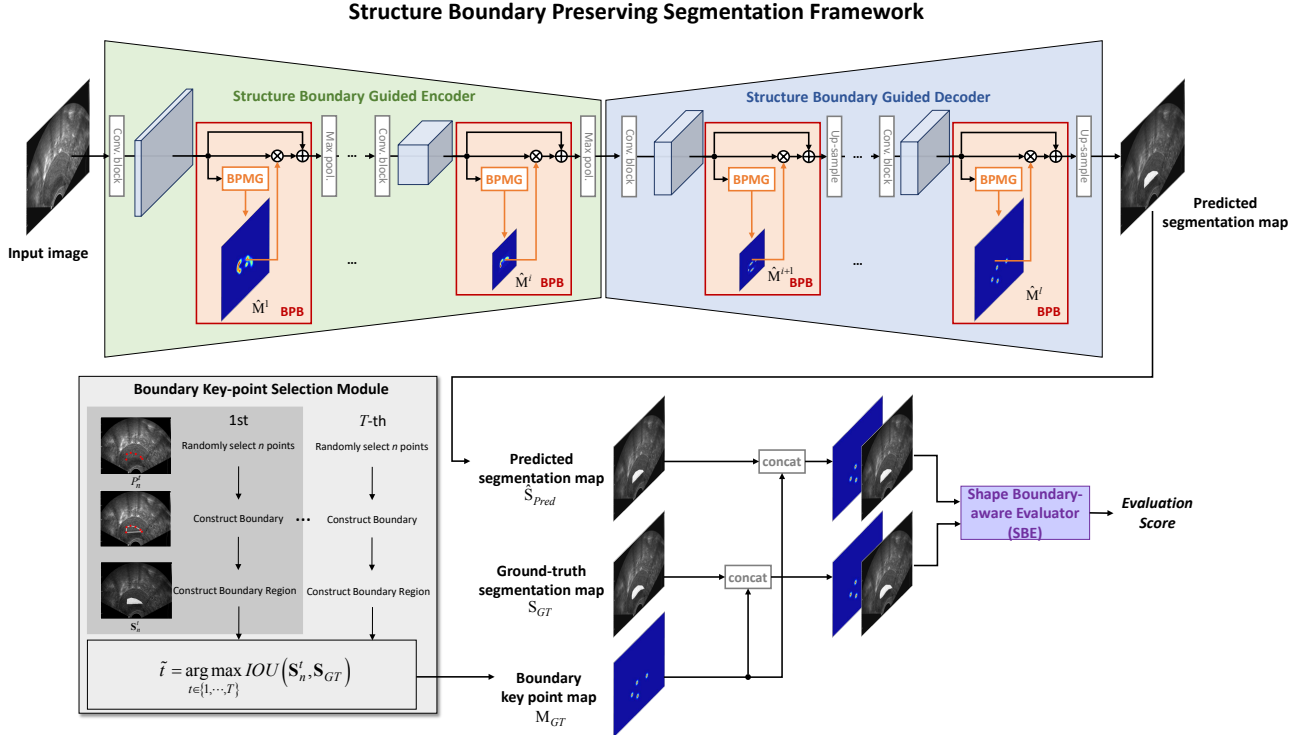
Structure Boundary Preserving Segmentation Framework

Structure Boundary Guided Encoder

Conv. block

BPMG

Max pool.

...

Conv. block

BPMG

Max pool.

$\hat{M}^1$ BPB

...

$\hat{M}^l$ BPB

Structure Boundary Guided Decoder

Conv. block

BPMG

Up-sample

...

Conv. block

BPMG

Up-sample

$\hat{M}^{l+1}$ BPB

...

$\hat{M}^l$ BPB

Input image

Predicted segmentation map

Boundary Key-point Selection Module

1st

Randomly select $n$ points

Construct Boundary

Construct Boundary Region

$P_n^t$

$\mathbf{S}_n^t$

...

$T$-th

Randomly select $n$ points

Construct Boundary

Construct Boundary Region

$\tilde{t} = \underset{t \in \{1, \cdots, T\}}{\arg\max}\, IOU\left(\mathbf{S}_n^t, \mathbf{S}_{GT}\right)$

Predicted segmentation map $\hat{S}_{Pred}$

Ground-truth segmentation map $S_{GT}$

Boundary key point map $M_{GT}$

concat

concat

Shape Boundary-aware Evaluator (SBE)

Evaluation Score